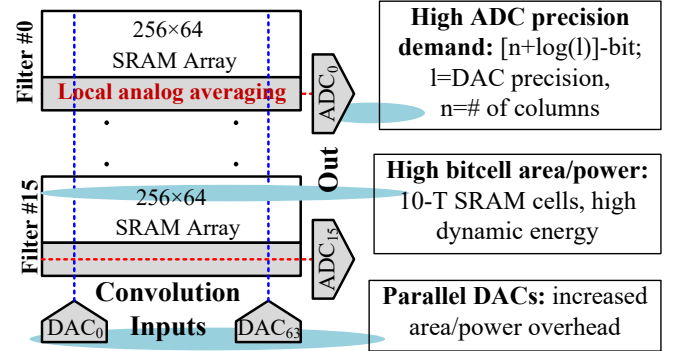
Filter #0

256×64
SRAM Array

Local analog averaging

$ADC_0$

High ADC precision demand: [n+log(l)]-bit; l=DAC precision, n=# of columns

Out

Filter #15

256×64
SRAM Array

$ADC_{15}$

High bitcell area/power: 10-T SRAM cells, high dynamic energy

Convolution Inputs

$DAC_0$

$DAC_{63}$

Parallel DACs: increased area/power overhead